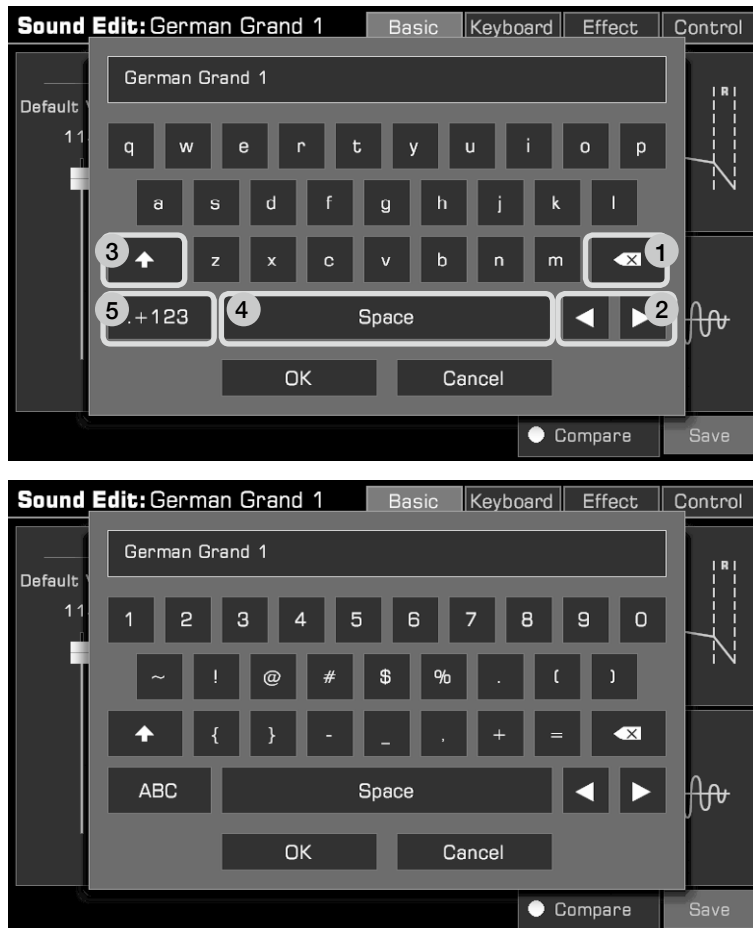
Sound Edit: German Grand 1

Basic | Keyboard | Effect | Control

German Grand 1

Default V

11

q w e r t y u i o p

a s d f g h j k l

3 z x c v b n m 1

5 .+123 4 Space 2

OK Cancel

Compare Save

Sound Edit: German Grand 1

Basic | Keyboard | Effect | Control

German Grand 1

Default V

11

1 2 3 4 5 6 7 8 9 0

~ ! @ # $ % . ( )

{ } - _ , + =

ABC Space

OK Cancel

Compare Save